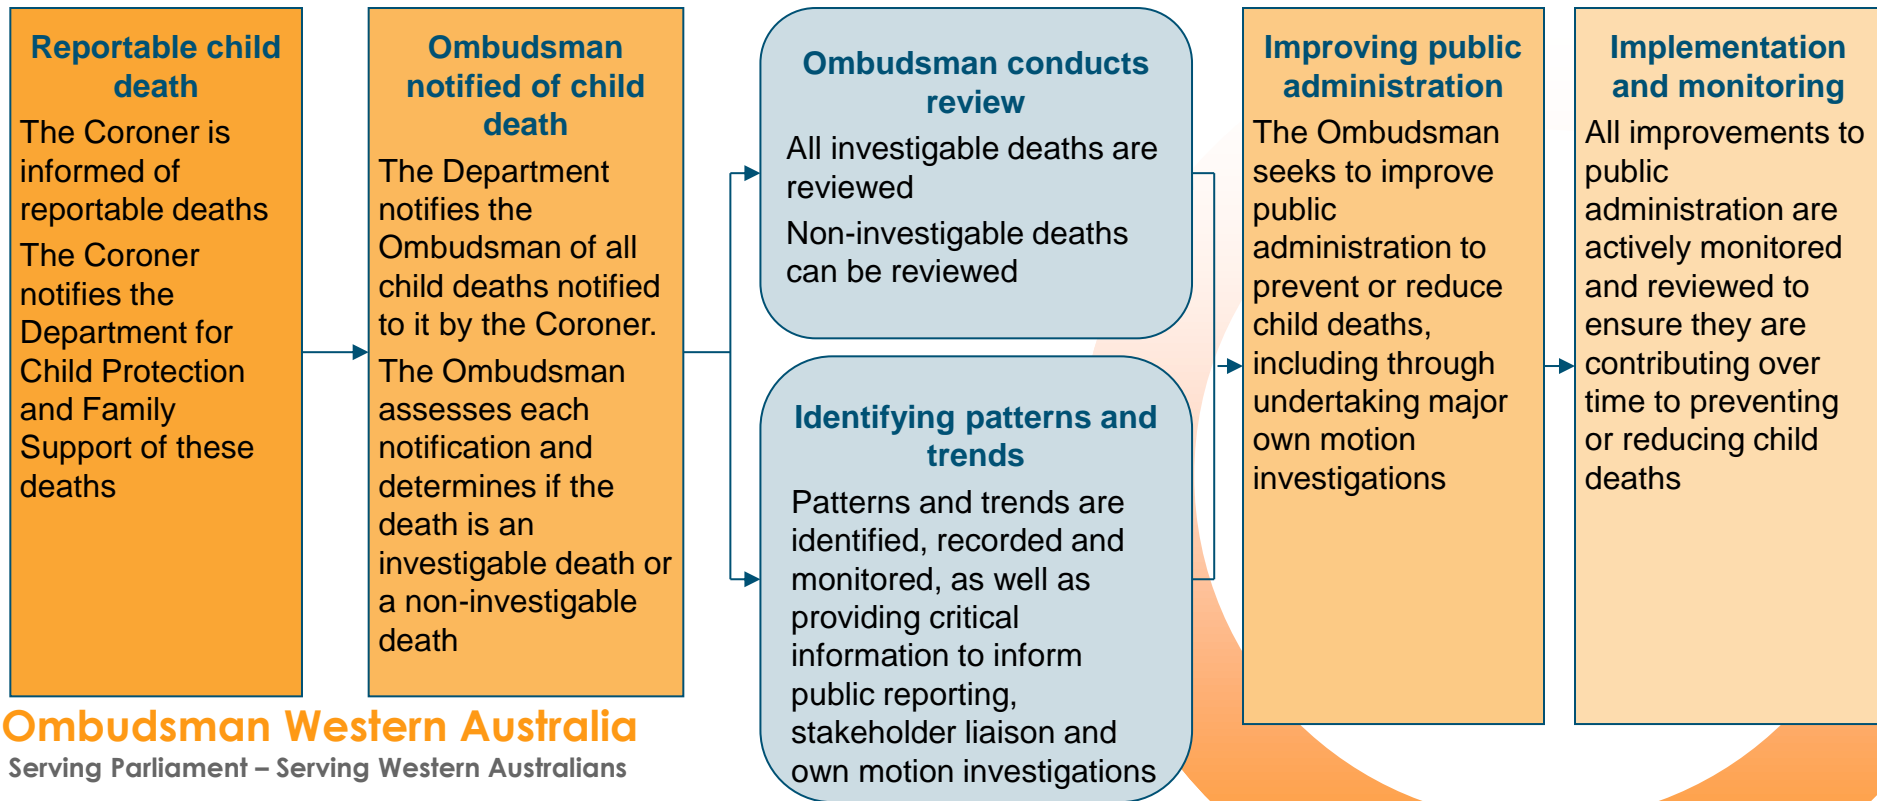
Reportable child death

The Coroner is informed of reportable deaths

The Coroner notifies the Department for Child Protection and Family Support of these deaths

Ombudsman notified of child death

The Department notifies the Ombudsman of all child deaths notified to it by the Coroner.

The Ombudsman assesses each notification and determines if the death is an investigable death or a non-investigable death

Ombudsman conducts review

All investigable deaths are reviewed

Non-investigable deaths can be reviewed

Identifying patterns and trends

Patterns and trends are identified, recorded and monitored, as well as providing critical information to inform public reporting, stakeholder liaison and own motion investigations

Improving public administration

The Ombudsman seeks to improve public administration to prevent or reduce child deaths, including through undertaking major own motion investigations

Implementation and monitoring

All improvements to public administration are actively monitored and reviewed to ensure they are contributing over time to preventing or reducing child deaths

Ombudsman Western Australia

Serving Parliament – Serving Western Australians